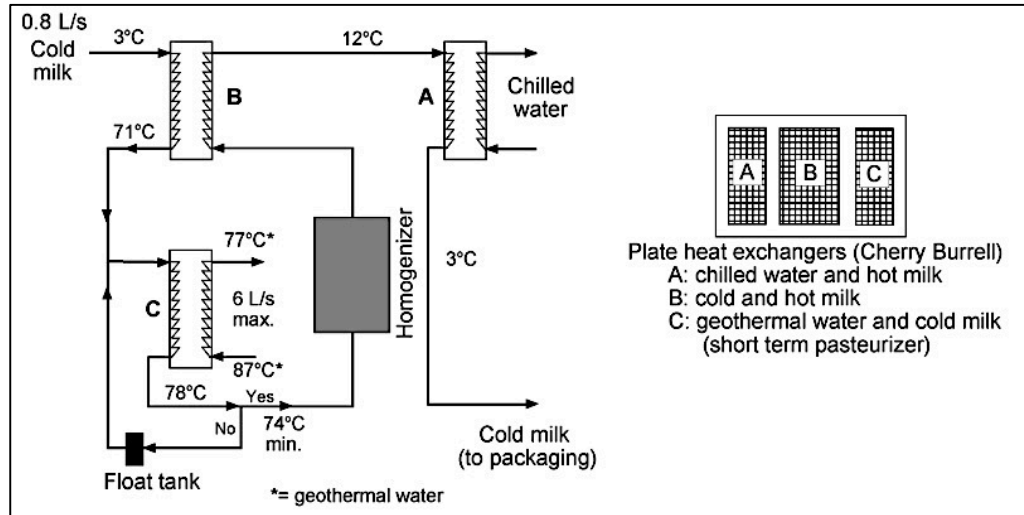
0.8 L/s
Cold milk

3°C

12°C

B

A

Chilled water

71°C

77°C*

C

6 L/s max.

87°C*

Homogenizer

3°C

78°C

Yes

No

74°C min.

Float tank

Cold milk (to packaging)

*= geothermal water

A

B

C

Plate heat exchangers (Cherry Burrell)
A: chilled water and hot milk
B: cold and hot milk
C: geothermal water and cold milk (short term pasteurizer)